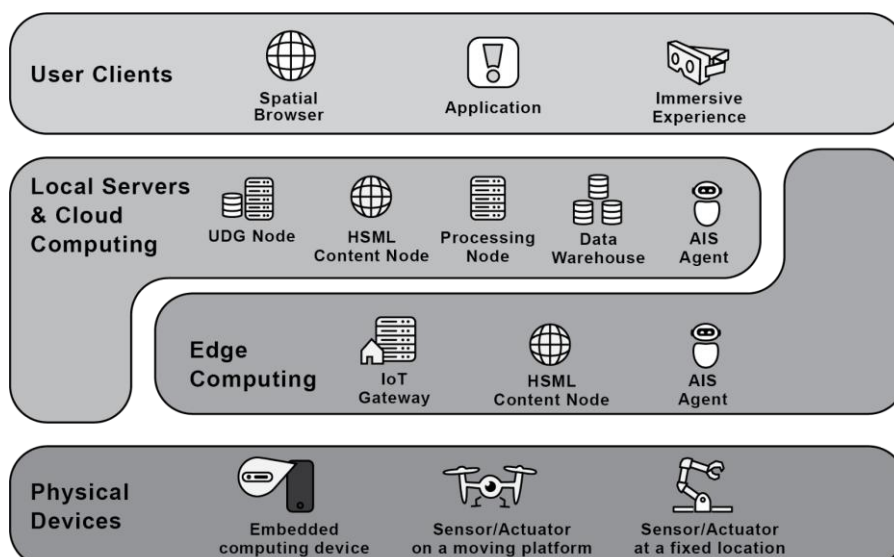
User Clients

Spatial Browser

Application

Immersive Experience

Local Servers & Cloud Computing

UDG Node

HSML Content Node

Processing Node

Data Warehouse

AIS Agent

Edge Computing

IoT Gateway

HSML Content Node

AIS Agent

Physical Devices

Embedded computing device

Sensor/Actuator on a moving platform

Sensor/Actuator at a fixed location